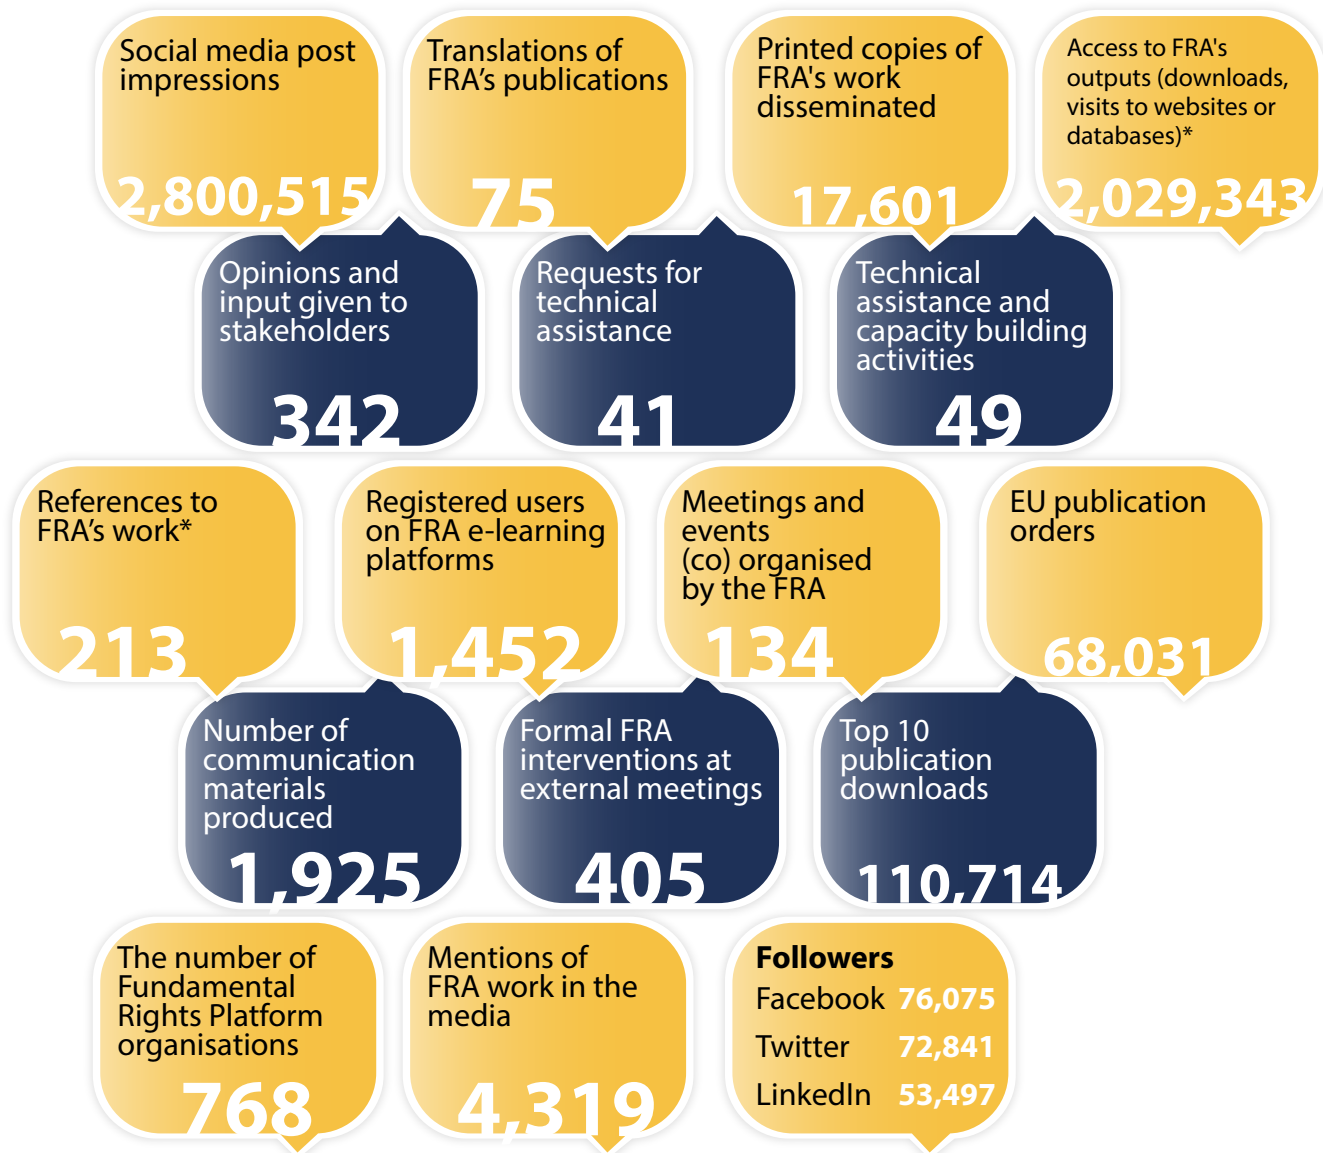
Social media post impressions
2,800,515

Translations of FRA’s publications
75

Printed copies of FRA's work disseminated
17,601

Access to FRA's outputs (downloads, visits to websites or databases)*
2,029,343

Opinions and input given to stakeholders
342

Requests for technical assistance
41

Technical assistance and capacity building activities
49

References to FRA’s work*
213

Registered users on FRA e-learning platforms
1,452

Meetings and events (co) organised by the FRA
134

EU publication orders
68,031

Number of communication materials produced
1,925

Formal FRA interventions at external meetings
405

Top 10 publication downloads
110,714

The number of Fundamental Rights Platform organisations
768

Mentions of FRA work in the media
4,319

Followers
Facebook 76,075
Twitter 72,841
LinkedIn 53,497